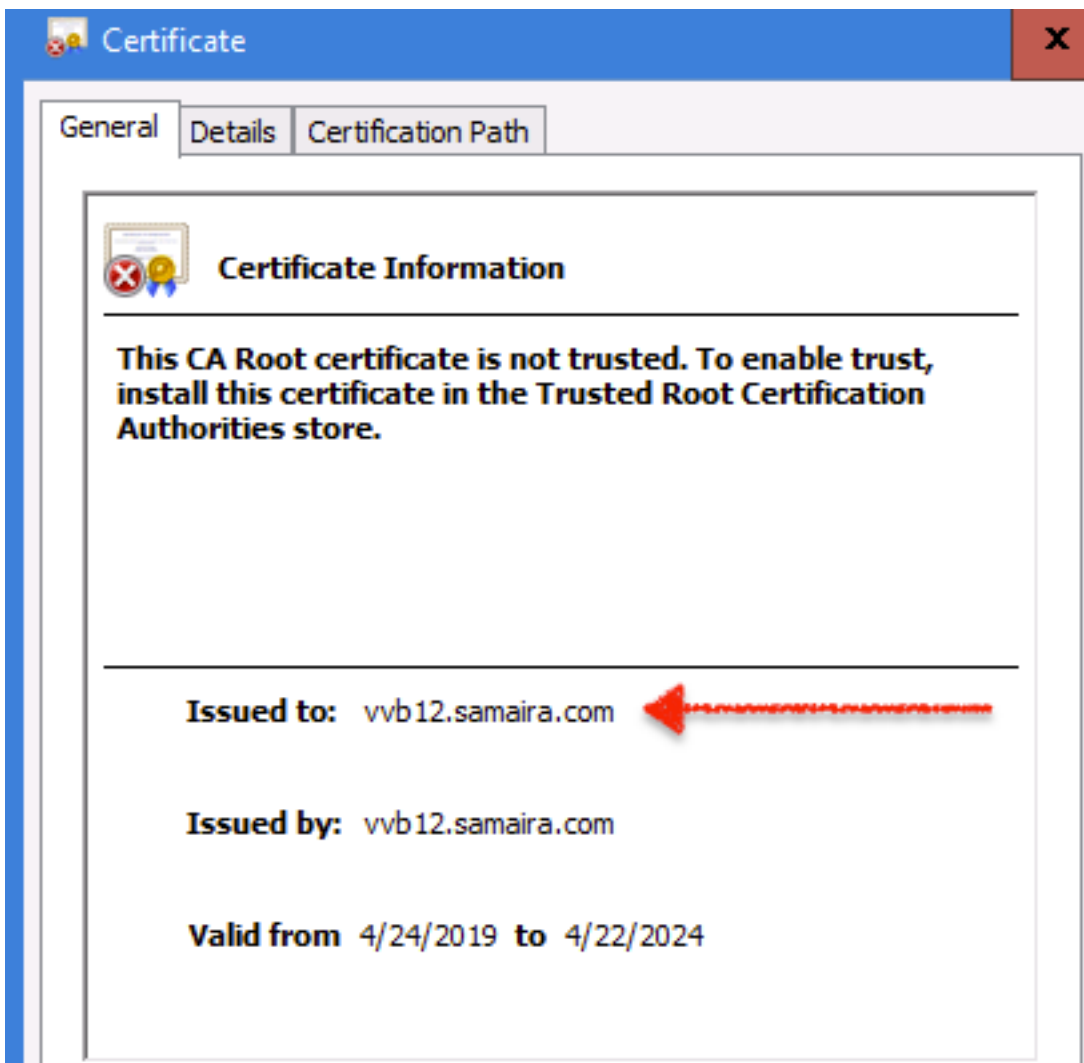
Certificate

X

General | Details | Certification Path

Certificate Information

This CA Root certificate is not trusted. To enable trust, install this certificate in the Trusted Root Certification Authorities store.

Issued to: vvb12.samaira.com

Issued by: vvb12.samaira.com

Valid from 4/24/2019 to 4/22/2024